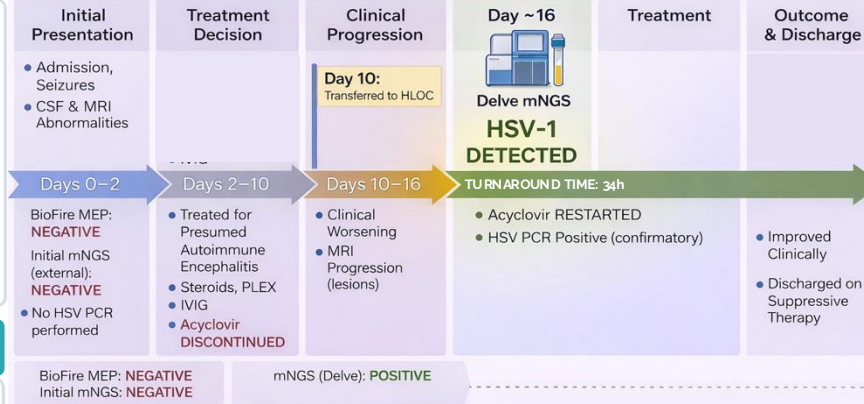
Initial Presentation

• Admission, Seizures
• CSF & MRI Abnormalities

Treatment Decision

• IVIG

Clinical Progression

Day 10:
Transferred to HLOC

Day ~16

Delve mNGS

HSV-1 DETECTED

Treatment

Outcome & Discharge

Days 0–2

Days 2–10

Days 10–16

TURNAROUND TIME: 34h

BioFire MEP: NEGATIVE

Initial mNGS (external): NEGATIVE

• No HSV PCR performed

• Treated for Presumed Autoimmune Encephalitis
• Steroids, PLEX
• IVIG
• Acyclovir DISCONTINUED

• Clinical Worsening
• MRI Progression (lesions)

• Acyclovir RESTARTED
• HSV PCR Positive (confirmatory)

• Improved Clinically
• Discharged on Suppressive Therapy

BioFire MEP: NEGATIVE
Initial mNGS: NEGATIVE

mNGS (Delve): POSITIVE